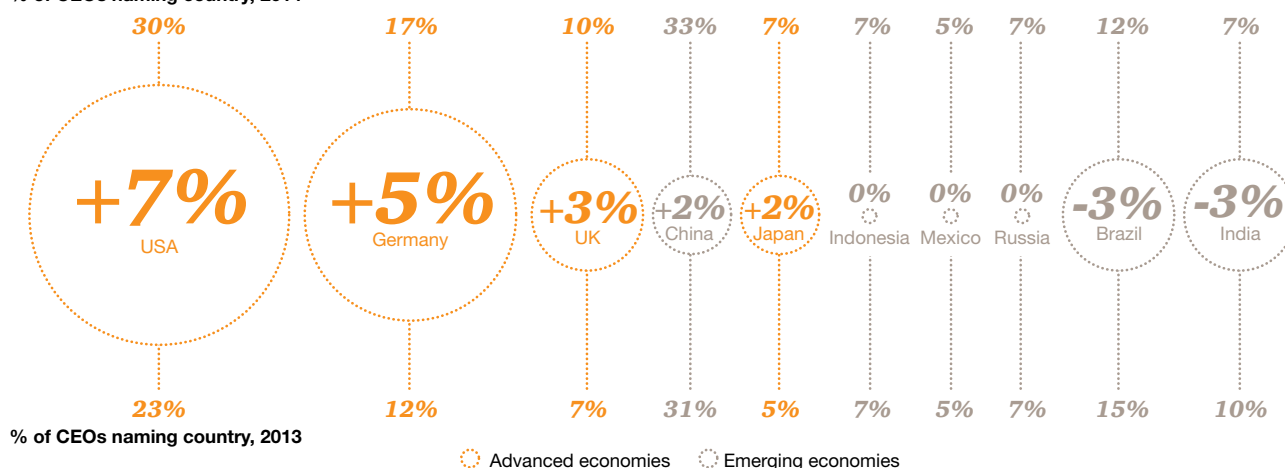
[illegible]

30% 17% 10% 33% 7% 7% 5% 7% 12% 7%

+7% USA

+5% Germany

+3% UK

+2% China

+2% Japan

0% Indonesia

0% Mexico

0% Russia

-3% Brazil

-3% India

23% 12% 7% 31% 5% 7% 5% 7% 15% 10%

% of CEOs naming country, 2013

Advanced economies Emerging economies